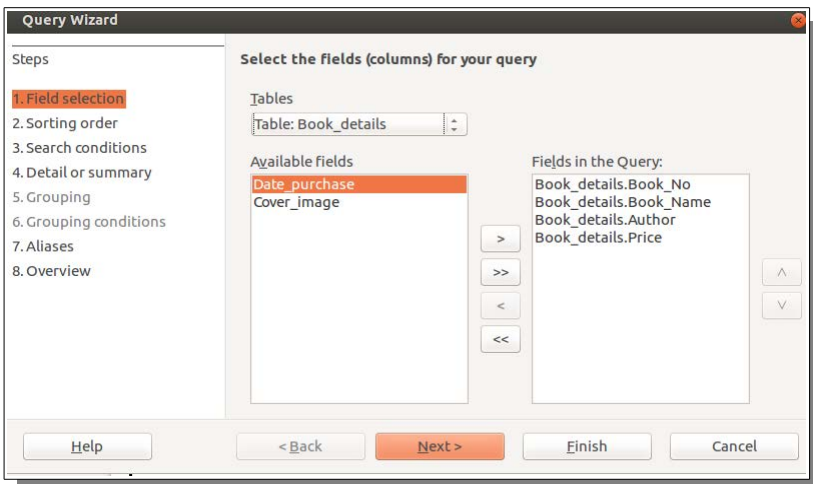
Query Wizard

Steps

1. Field selection
2. Sorting order
3. Search conditions
4. Detail or summary
5. Grouping
6. Grouping conditions
7. Aliases
8. Overview

Select the fields (columns) for your query

Tables

Table: Book_details

Available fields

Date_purchase
Cover_image

Fields in the Query:

Book_details.Book_No
Book_details.Book_Name
Book_details.Author
Book_details.Price

>
>>
<
<<

^
v

Help

< Back

Next >

Finish

Cancel